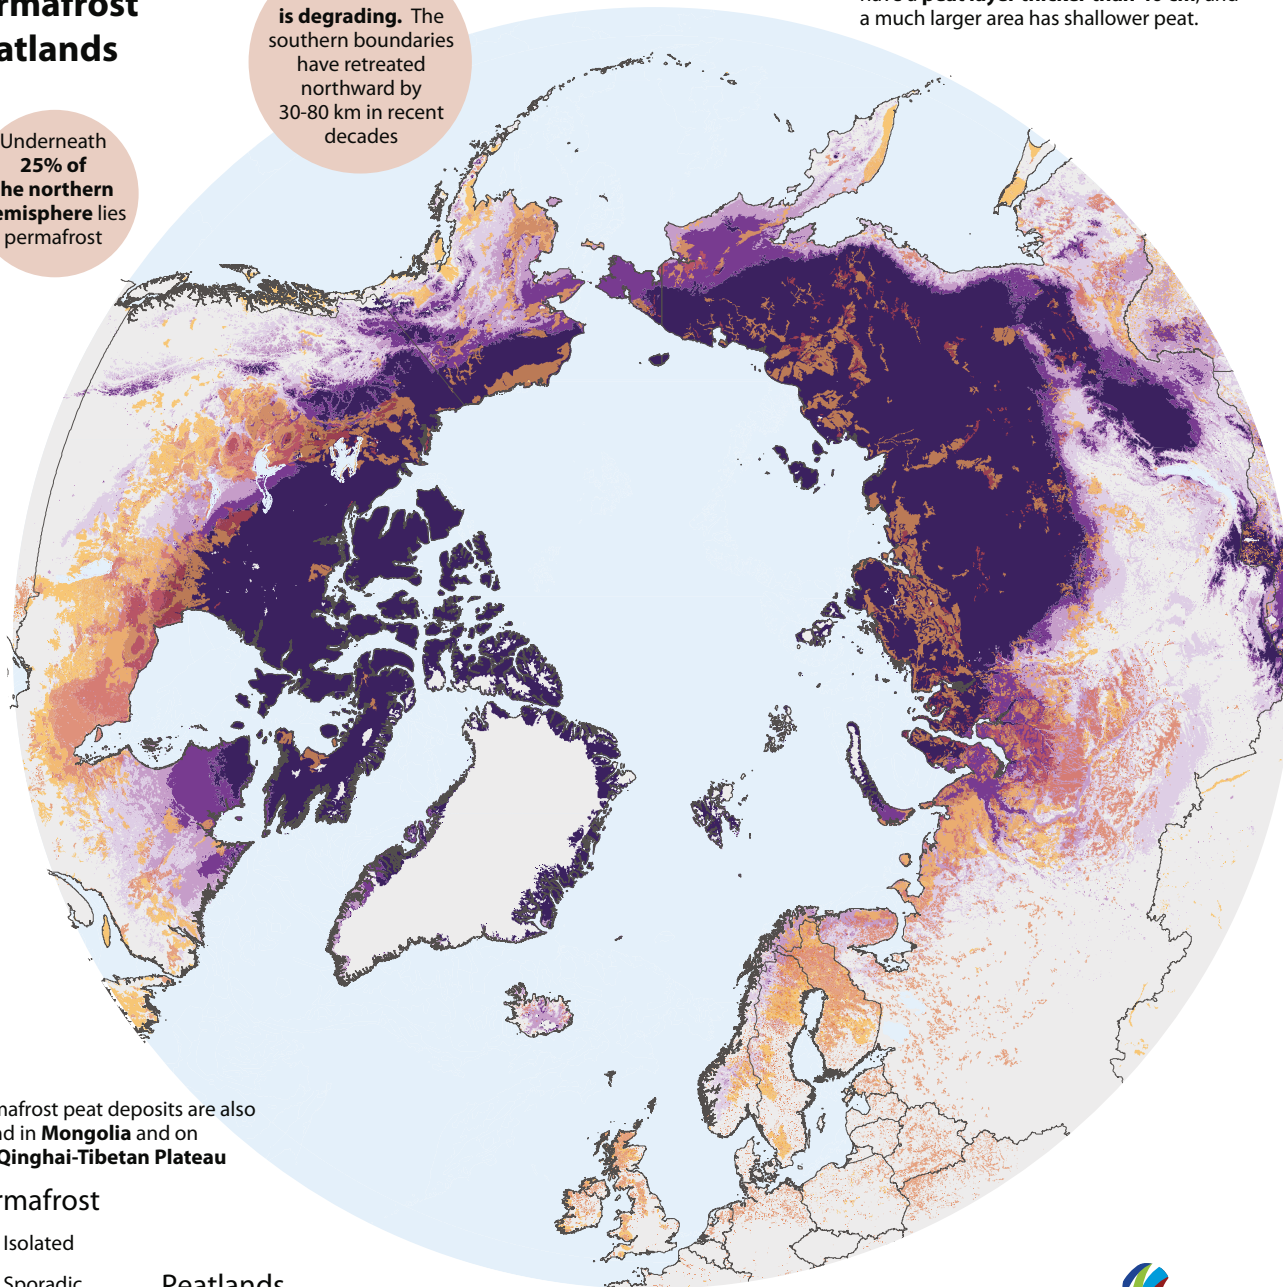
rmafrost
atlands

is degrading. The southern boundaries have retreated northward by 30-80 km in recent decades

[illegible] a much larger area has shallower peat.

Underneath 25% of he northern emisphere lies permafrost

mafrost peat deposits are also nd in Mongolia and on Qinghai-Tibetan Plateau

rmafrost

Isolated

Sporadic

Peatlands